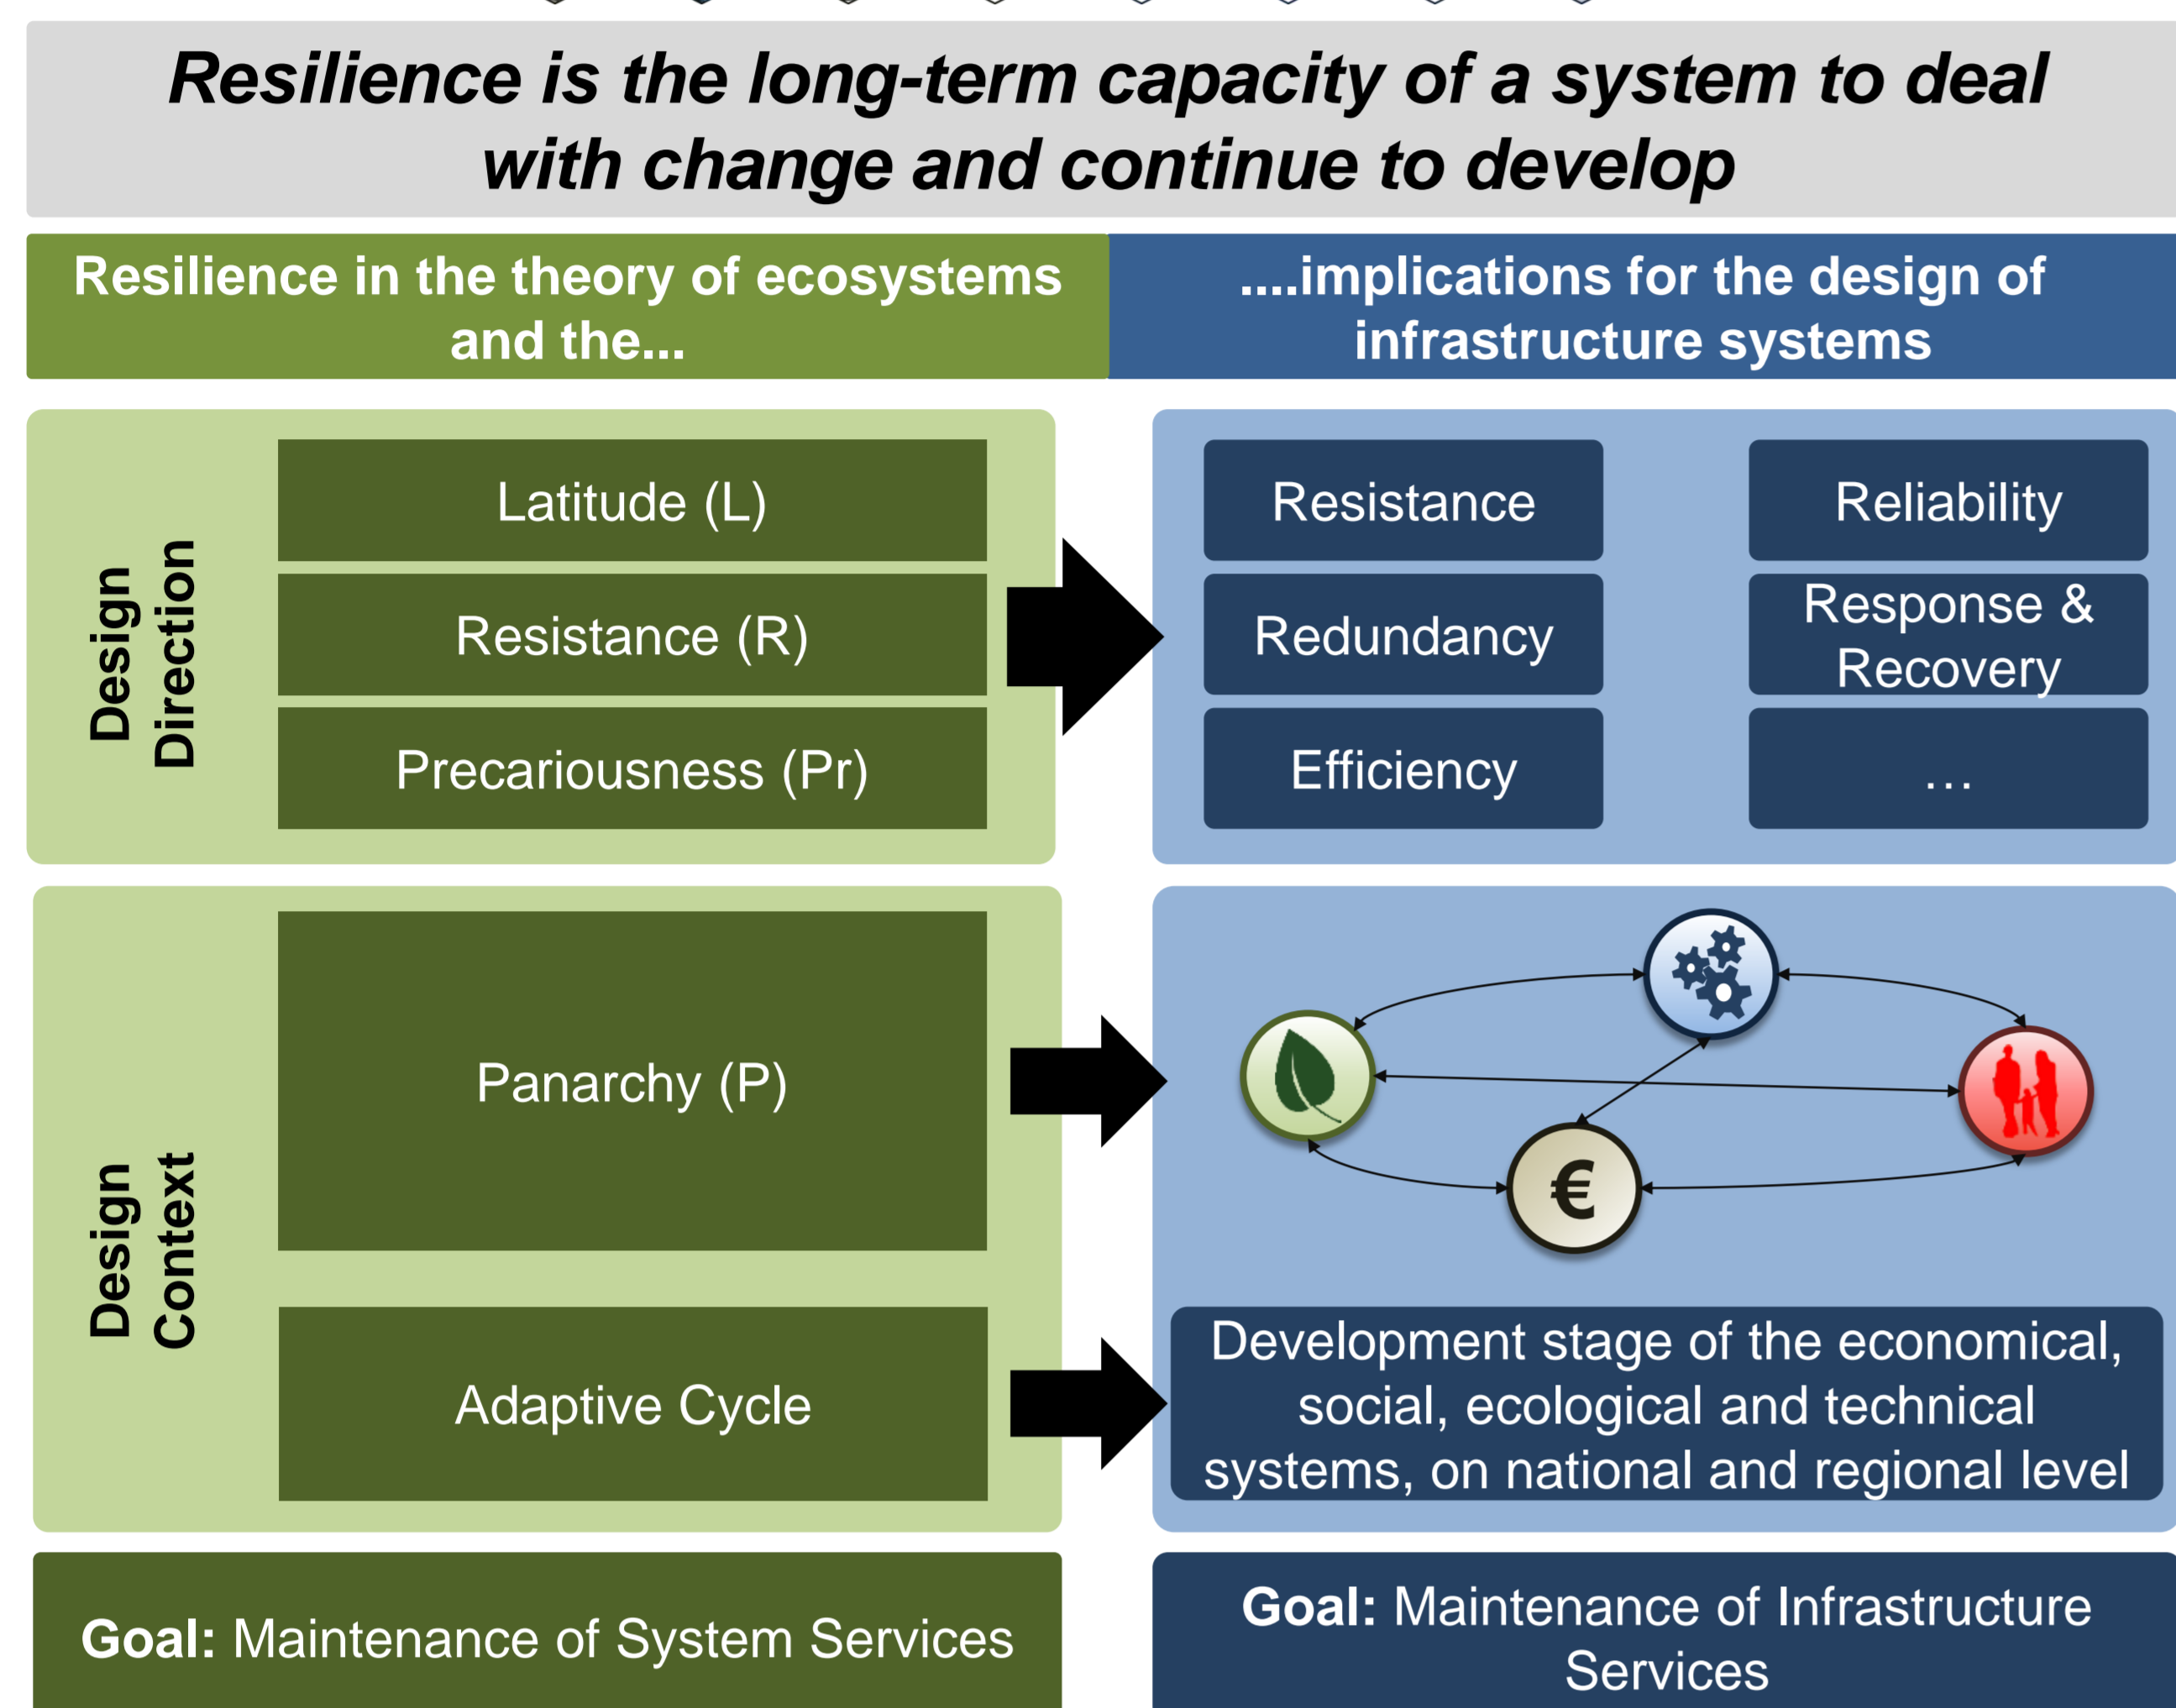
Resilience is the long-term capacity of a system to deal with change and continue to develop

Resilience in the theory of ecosystems and the...

....implications for the design of infrastructure systems

Design Direction

Latitude (L)

Resistance (R)

Precariousness (Pr)

Resistance

Reliability

Redundancy

Response & Recovery

Efficiency

...

Design Context

Panarchy (P)

€

Adaptive Cycle

Development stage of the economical, social, ecological and technical systems, on national and regional level

**Goal:** Maintenance of System Services

**Goal:** Maintenance of Infrastructure Services